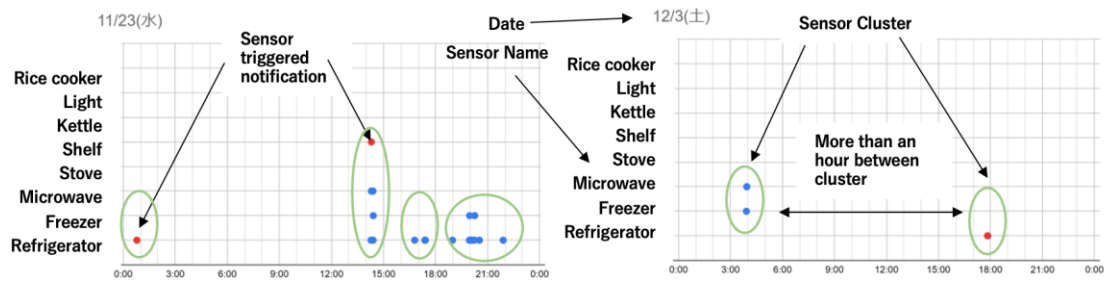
11/23(水)

Sensor triggered notification

Rice cooker
Light
Kettle
Shelf
Stove
Microwave
Freezer
Refrigerator

0:00 3:00 6:00 9:00 12:00 15:00 18:00 21:00 0:00

Date

Sensor Name

12/3(土)

Sensor Cluster

Rice cooker
Light
Kettle
Shelf
Stove
Microwave
Freezer
Refrigerator

More than an hour between cluster

0:00 3:00 6:00 9:00 12:00 15:00 18:00 21:00 0:00